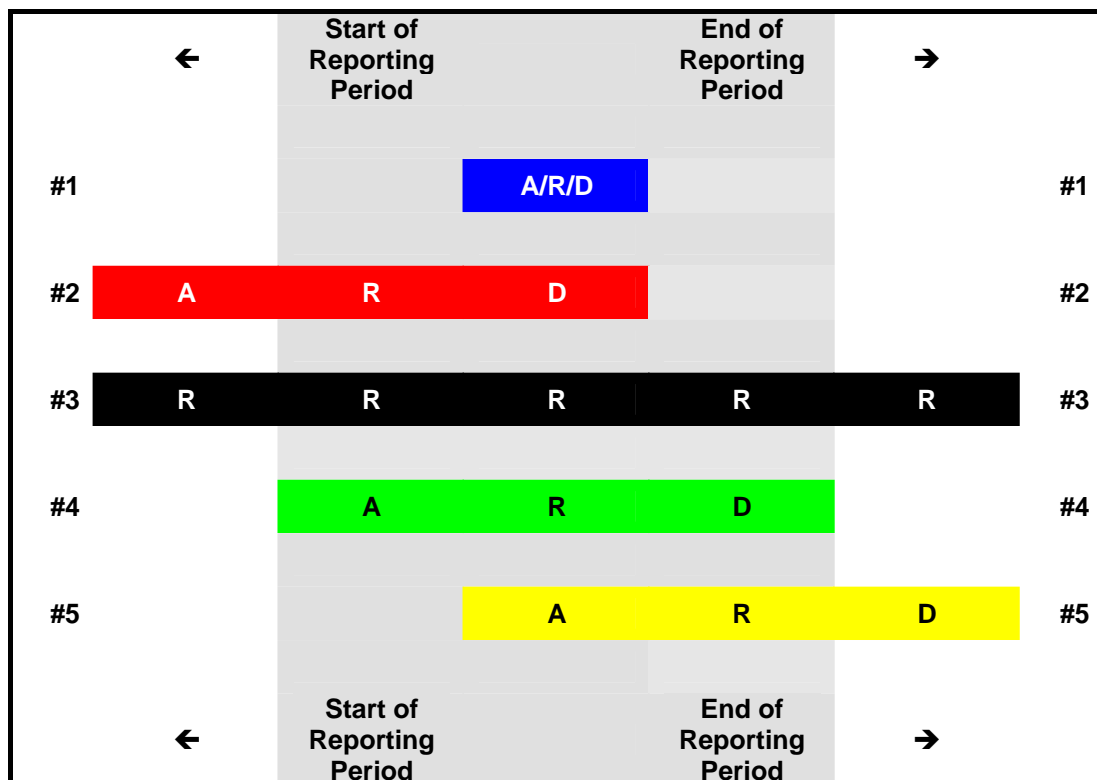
| ← | Start of Reporting Period | | End of Reporting Period | → | |
|---|---|---|---|---|---|
| #1 | | | A/R/D | | | #1 |
| #2 | A | R | D | | | #2 |
| #3 | R | R | R | R | R | #3 |
| #4 | | A | R | D | | #4 |
| #5 | | | A | R | D | #5 |

← Start of Reporting Period End of Reporting Period →